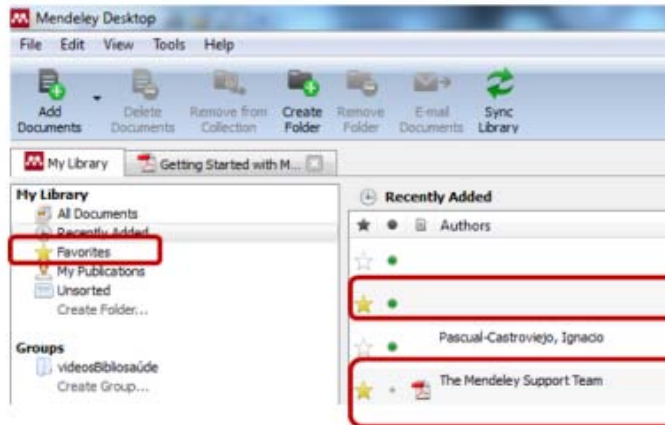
Mendeley Desktop

File Edit View Tools Help

Add Documents
Delete Documents
Remove from Collection
Create Folder
Remove Folder
E-mail Documents
Sync Library

My Library
Getting Started with M...

My Library
All Documents
Recently Added
Favorites
My Publications
Unsorted
Create Folder...

Groups
videosBibliosaúde
Create Group...

Recently Added

Authors

Pascual-Castroviejo, Ignacio

The Mendeley Support Team